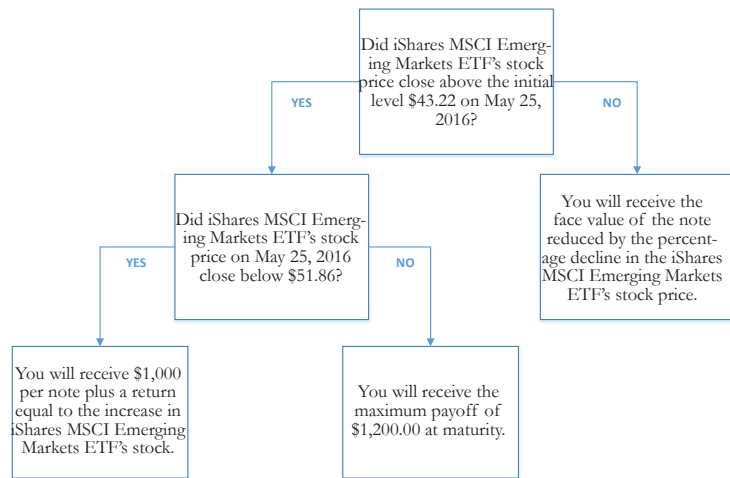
Did iShares MSCI Emerging Markets ETF's stock price close above the initial level $43.22 on May 25, 2016?

YES

NO

Did iShares MSCI Emerging Markets ETF's stock price on May 25, 2016 close below $51.86?

You will receive the face value of the note reduced by the percentage decline in the iShares MSCI Emerging Markets ETF's stock price.

YES

NO

You will receive $1,000 per note plus a return equal to the increase in iShares MSCI Emerging Markets ETF's stock.

You will receive the maximum payoff of $1,200.00 at maturity.